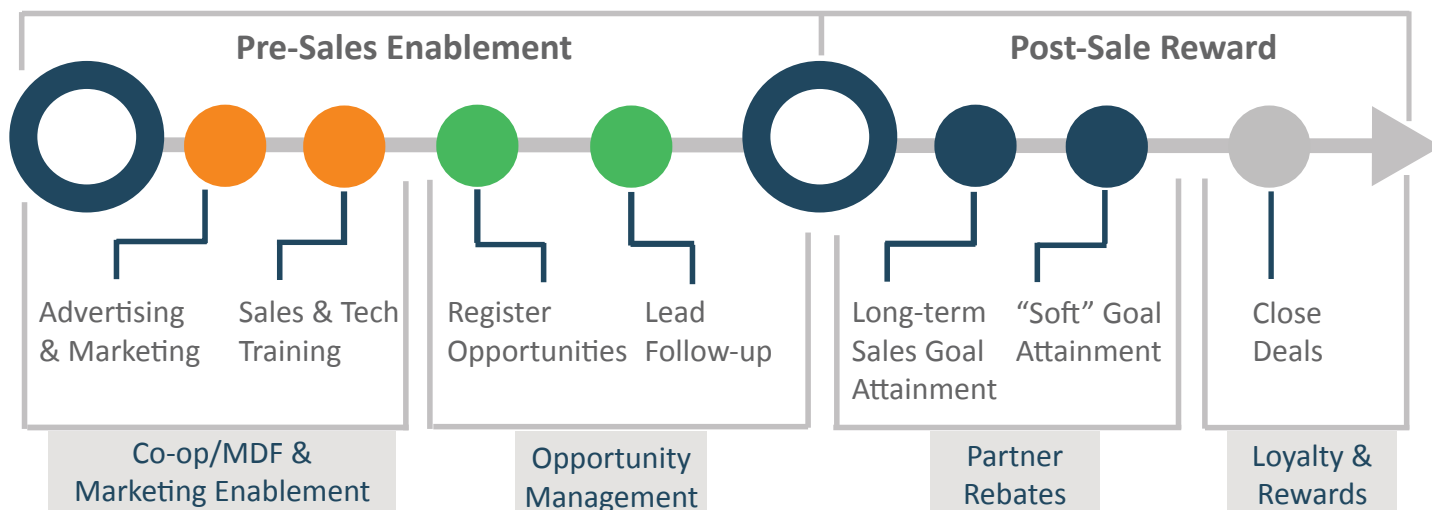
Pre-Sales Enablement

Post-Sale Reward

Advertising & Marketing

Sales & Tech Training

Register Opportunities

Lead Follow-up

Long-term Sales Goal Attainment

“Soft” Goal Attainment

Close Deals

Co-op/MDF & Marketing Enablement

Opportunity Management

Partner Rebates

Loyalty & Rewards